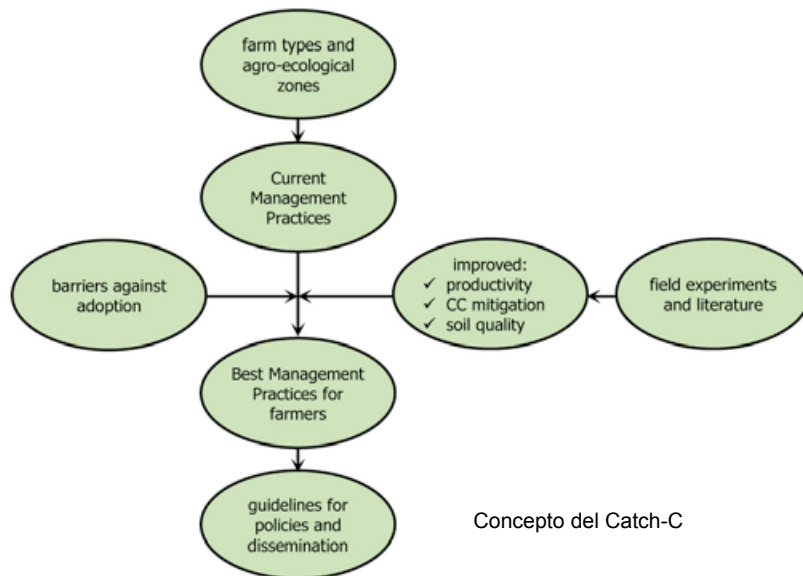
farm types and agro-ecological zones

Current Management Practices

barriers against adoption

improved:
✓ productivity
✓ CC mitigation
✓ soil quality

field experiments and literature

Best Management Practices for farmers

guidelines for policies and dissemination

Concepto del Catch-C